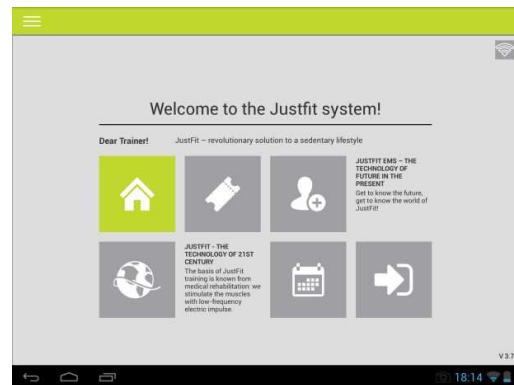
Welcome to the Justfit system!

Dear Trainer!

JustFit – revolutionary solution to a sedentary lifestyle

JUSTFIT EMS – THE TECHNOLOGY OF FUTURE IN THE PRESENT

Get to know the future, get to know the world of JustFit!

JUSTFIT - THE TECHNOLOGY OF 21ST CENTURY

The basis of JustFit training is known from medical rehabilitation: we stimulate the muscles with low-frequency electric impulse.

V 3.7

18:14